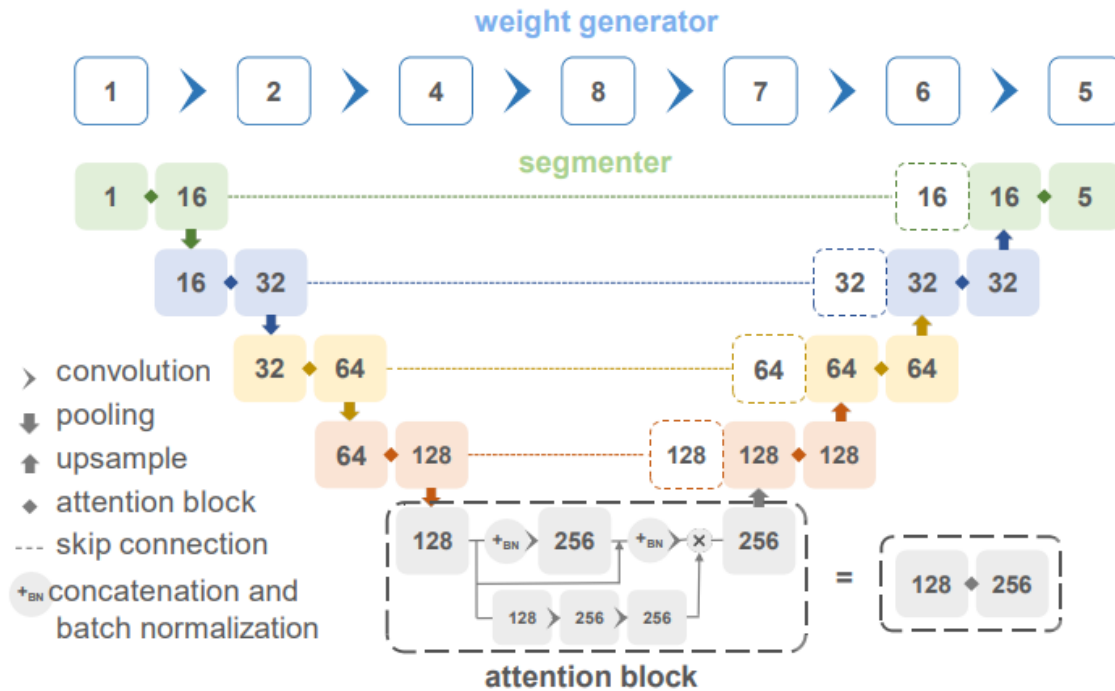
weight generator

1 2 4 8 7 6 5

segmenter

1 16 16 16 5

16 32 32 32 32

32 64 64 64 64

64 128 128 128 128

convolution
pooling
upsample
attention block
skip connection
$+_{BN}$ concatenation and batch normalization

128 $+_{BN}$ 256 $+_{BN}$ × 256

128 256 256

= 128 256

attention block